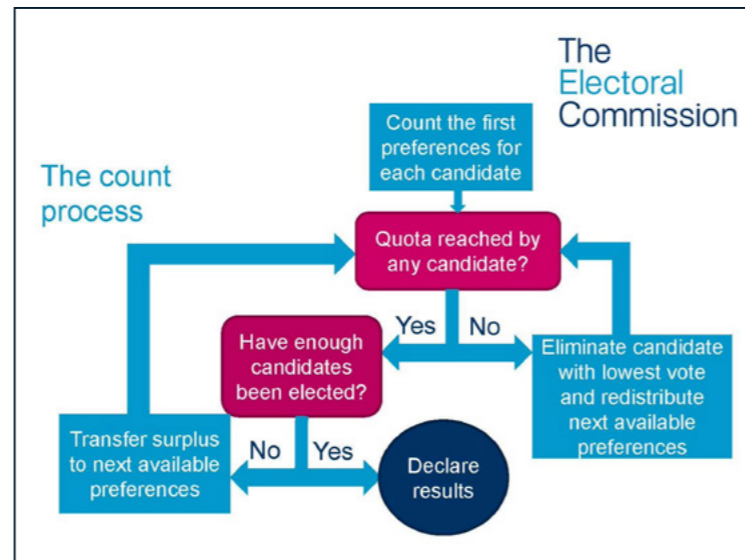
The Electoral Commission

The count process

Count the first preferences for each candidate

Quota reached by any candidate?

Yes

No

Have enough candidates been elected?

Eliminate candidate with lowest vote and redistribute next available preferences

Transfer surplus to next available preferences

No

Yes

Declare results